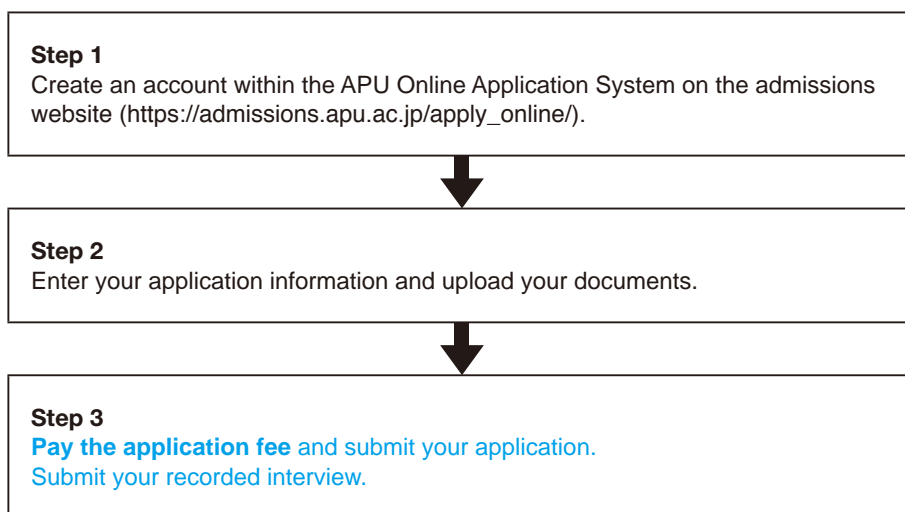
Step 1
Create an account within the APU Online Application System on the admissions website (https://admissions.apu.ac.jp/apply_online/).

Step 2
Enter your application information and upload your documents.

Step 3
Pay the application fee and submit your application.
Submit your recorded interview.